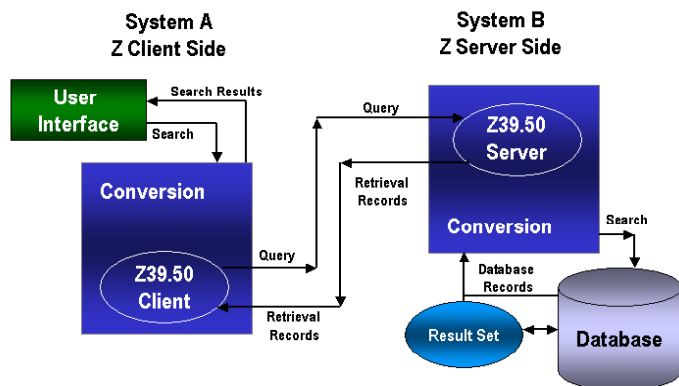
System A
Z Client Side

System B
Z Server Side

User Interface

Search Results

Search

Query

Z39.50 Server

Retrieval Records

Conversion

Conversion

Search

Query

Z39.50 Client

Database Records

Retrieval Records

Result Set

Database